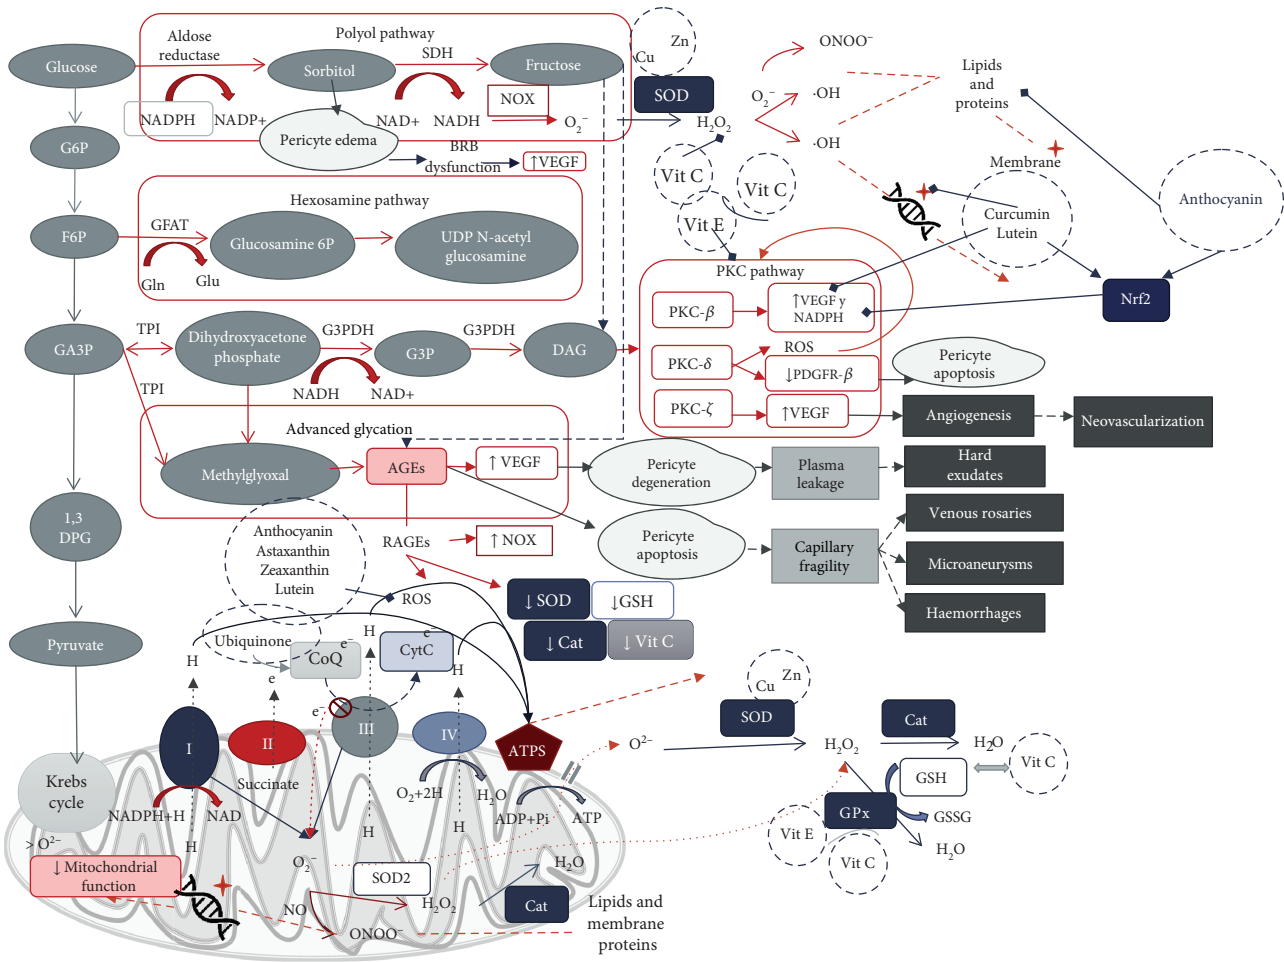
Glucose
Aldose reductase
Polyol pathway
Sorbitol
SDH
Fructose
Cu
Zn
SOD
ONOO⁻
Lipids and proteins
NADPH
NADP+
NAD+
NADH
NOX
$O_2^-$
$H_2O_2$
$O_2^-$
·OH
·OH
Pericyte edema
BRB dysfunction
↑VEGF
G6P
Vit C
Vit C
Vit E
Membrane
Anthocyanin
Hexosamine pathway
F6P
GFAT
Glucosamine 6P
UDP N-acetyl glucosamine
Gln
Glu
Curcumin Lutein
Nrf2
PKC pathway
PKC-$\beta$
↑VEGF y NADPH
GA3P
TPI
Dihydroxyacetone phosphate
G3PDH
G3P
G3PDH
DAG
ROS
PKC-$\delta$
↓PDGFR-$\beta$
Pericyte apoptosis
NADH
NAD+
TPI
PKC-$\zeta$
↑VEGF
Angiogenesis
Neovascularization
Advanced glycation
Methylglyoxal
AGEs
↑ VEGF
Pericyte degeneration
Plasma leakage
Hard exudates
1,3 DPG
Venous rosaries
Anthocyanin Astaxanthin Zeaxanthin Lutein
RAGEs
↑ NOX
Pericyte apoptosis
Capillary fragility
Microaneurysms
ROS
↓ SOD
↓GSH
Haemorrhages
Pyruvate
Ubiquinone
CoQ
e⁻
H
CytC
e
↓ Cat
↓ Vit C
H
H
e
H
e⁻
I
II
III
IV
ATPS
Cu
Zn
SOD
Cat
O²⁻
$H_2O_2$
$H_2O$
Vit C
Krebs cycle
Succinate
$O_2$+2H
$H_2O$
GSH
NADPH+H
NAD
ADP+Pi
ATP
GPx
GSSG
O²⁻
H
H
Vit E
$H_2O$
Vit C
H
↓ Mitochondrial function
$O_2^-$
$H_2O$
SOD2
NO
$H_2O_2$
Cat
ONOO⁻
Lipids and membrane proteins